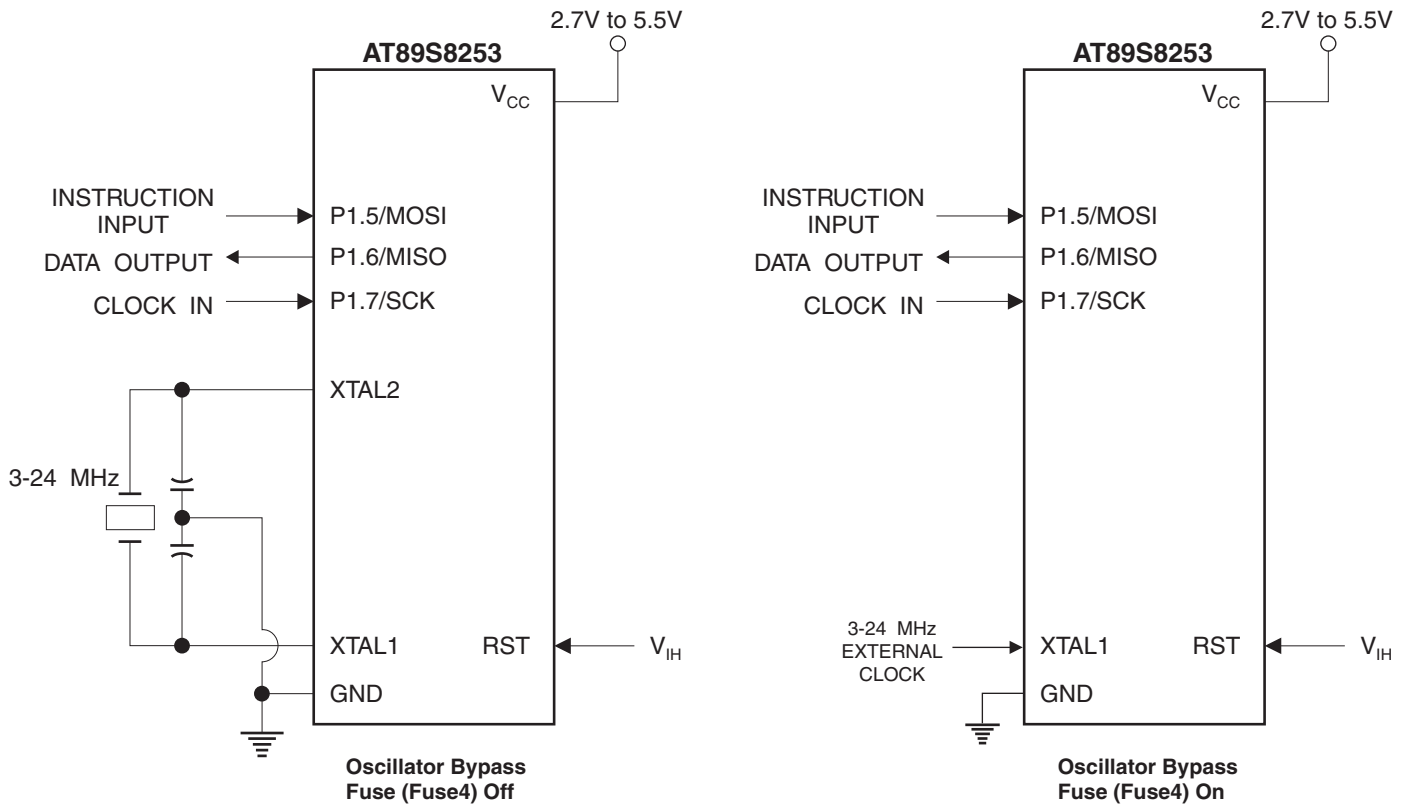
2.7V to 5.5V

AT89S8253

$V_{CC}$

INSTRUCTION INPUT

P1.5/MOSI

DATA OUTPUT

P1.6/MISO

CLOCK IN

P1.7/SCK

XTAL2

3-24 MHz

XTAL1

RST

$V_{IH}$

GND

Oscillator Bypass Fuse (Fuse4) Off

2.7V to 5.5V

AT89S8253

$V_{CC}$

INSTRUCTION INPUT

P1.5/MOSI

DATA OUTPUT

P1.6/MISO

CLOCK IN

P1.7/SCK

3-24 MHz EXTERNAL CLOCK

XTAL1

RST

$V_{IH}$

GND

Oscillator Bypass Fuse (Fuse4) On